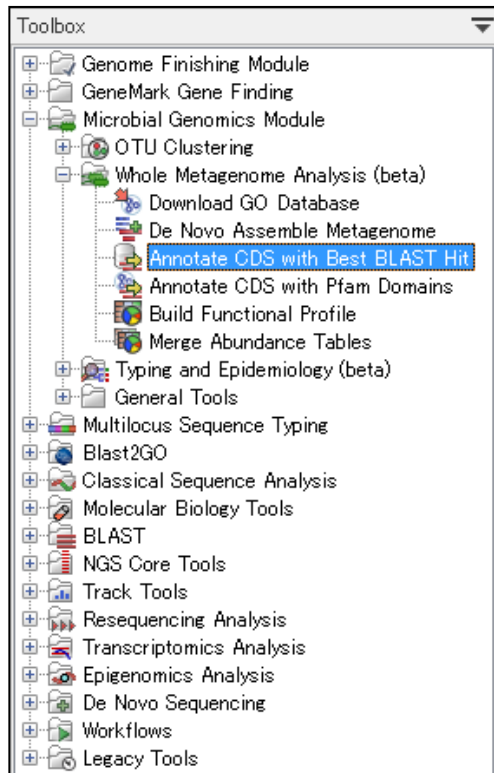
Toolbox
Genome Finishing Module
GeneMark Gene Finding
Microbial Genomics Module
OTU Clustering
Whole Metagenome Analysis (beta)
Download GO Database
De Novo Assemble Metagenome
Annotate CDS with Best BLAST Hit
Annotate CDS with Pfam Domains
Build Functional Profile
Merge Abundance Tables
Typing and Epidemiology (beta)
General Tools
Multilocus Sequence Typing
Blast2GO
Classical Sequence Analysis
Molecular Biology Tools
BLAST
NGS Core Tools
Track Tools
Resequencing Analysis
Transcriptomics Analysis
Epigenomics Analysis
De Novo Sequencing
Workflows
Legacy Tools